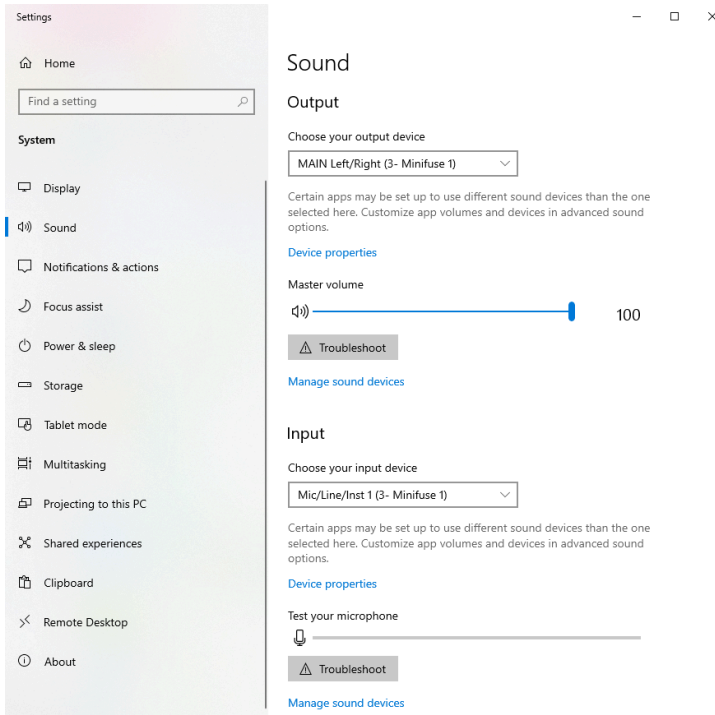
Settings

Home

Find a setting

System

Display

Sound

Notifications & actions

Focus assist

Power & sleep

Storage

Tablet mode

Multitasking

Projecting to this PC

Shared experiences

Clipboard

Remote Desktop

About

Sound

Output

Choose your output device

MAIN Left/Right (3- Minifuse 1)

Certain apps may be set up to use different sound devices than the one selected here. Customize app volumes and devices in advanced sound options.

Device properties

Master volume

100

Troubleshoot

Manage sound devices

Input

Choose your input device

Mic/Line/Inst 1 (3- Minifuse 1)

Certain apps may be set up to use different sound devices than the one selected here. Customize app volumes and devices in advanced sound options.

Device properties

Test your microphone

Troubleshoot

Manage sound devices